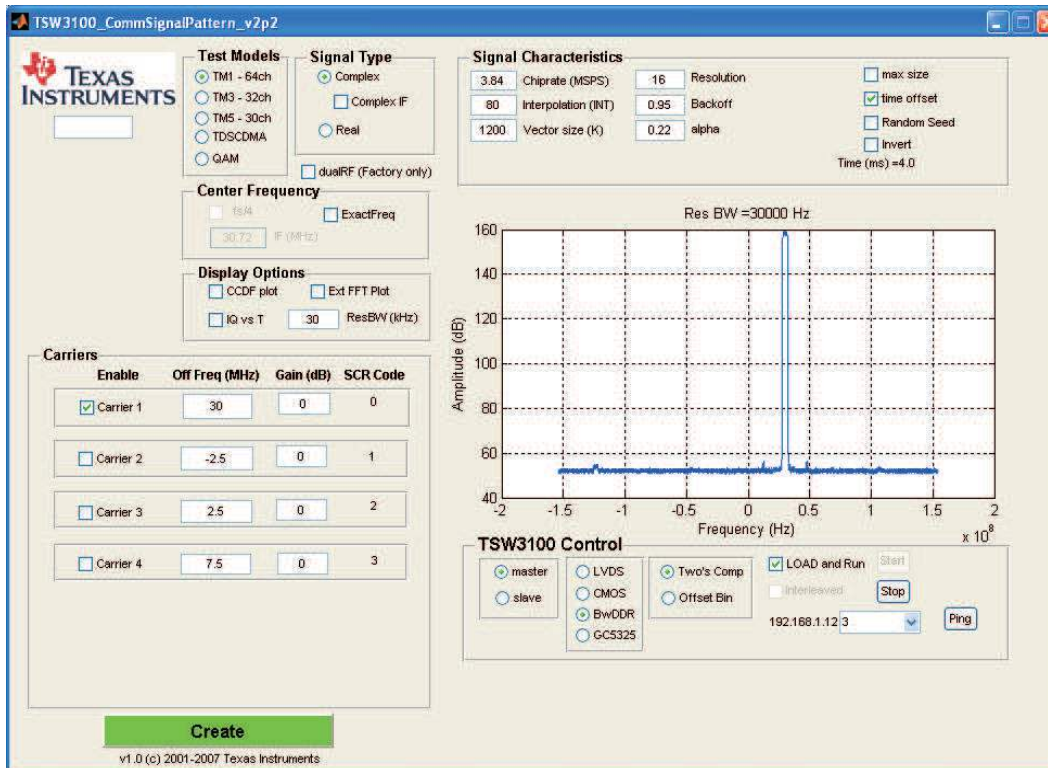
TSW3100_CommSignalPattern_v2p2

TEXAS INSTRUMENTS

Test Models
TM1 - 64ch
TM3 - 32ch
TM5 - 30ch
TDSCDMA
QAM

Signal Type
Complex
Complex IF
Real

dualRF (Factory only)

Signal Characteristics
3.84 Chiprate (MSPS)
16 Resolution
80 Interpolation (INT)
0.95 Backoff
1200 Vector size (K)
0.22 alpha

max size
time offset
Random Seed
Invert
Time (ms) =4.0

Center Frequency
fs/4
ExactFreq
30.72 IF (MHz)

Display Options
CCDF plot
Ext FFT Plot
IQ vs T
30 ResBW (kHz)

Res BW =30000 Hz
Amplitude (dB)
160
140
120
100
80
60
40
-2 -1.5 -1 -0.5 0 0.5 1 1.5 2
Frequency (Hz)
$x 10^8$

Carriers
| Enable | Off Freq (MHz) | Gain (dB) | SCR Code |
|---|---|---|---|
| Carrier 1 | 30 | 0 | 0 |
| Carrier 2 | -2.5 | 0 | 1 |
| Carrier 3 | 2.5 | 0 | 2 |
| Carrier 4 | 7.5 | 0 | 3 |

TSW3100 Control
master
slave
LVDS
CMOS
BwDDR
GC5325
Two's Comp
Offset Bin
LOAD and Run
Start
Interleaved
Stop
192.168.1.12 3
Ping

Create
v1.0 (c) 2001-2007 Texas Instruments